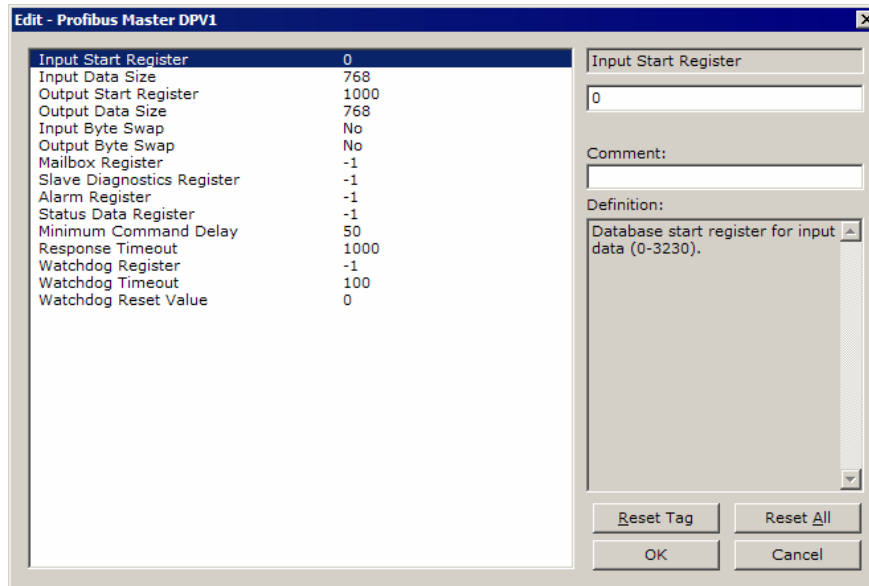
Edit - Profibus Master DPV1

| | |
|---|---|
| Input Start Register | 0 |
| Input Data Size | 768 |
| Output Start Register | 1000 |
| Output Data Size | 768 |
| Input Byte Swap | No |
| Output Byte Swap | No |
| Mailbox Register | -1 |
| Slave Diagnostics Register | -1 |
| Alarm Register | -1 |
| Status Data Register | -1 |
| Minimum Command Delay | 50 |
| Response Timeout | 1000 |
| Watchdog Register | -1 |
| Watchdog Timeout | 100 |
| Watchdog Reset Value | 0 |

Input Start Register

0

Comment:

Definition:

Database start register for input data (0-3230).

Reset Tag
Reset All
OK
Cancel